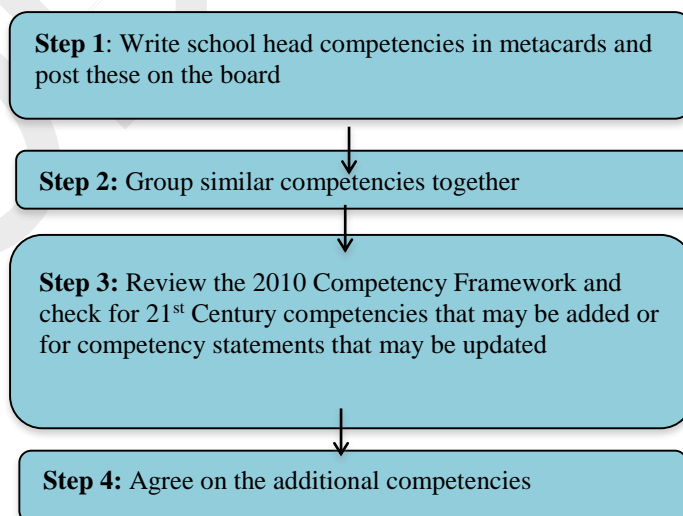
**Step 1**: Write school head competencies in metacards and post these on the board

**Step 2:** Group similar competencies together

**Step 3:** Review the 2010 Competency Framework and check for 21$^{st}$ Century competencies that may be added or for competency statements that may be updated

**Step 4:** Agree on the additional competencies